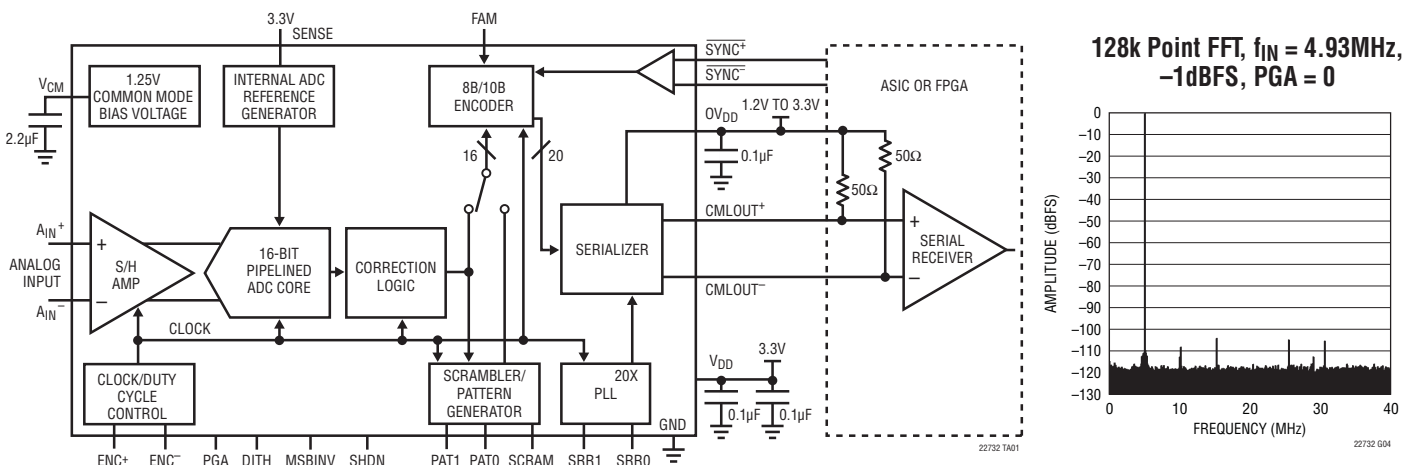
3.3V
SENSE
FAM
$\overline{SYNC^+}$
$\overline{SYNC^-}$
$V_{CM}$
1.25V COMMON MODE BIAS VOLTAGE
INTERNAL ADC REFERENCE GENERATOR
8B/10B ENCODER
ASIC OR FPGA
2.2µF
$OV_{DD}$
1.2V TO 3.3V
16
20
0.1µF
50Ω
50Ω
$A_{IN}^+$
ANALOG INPUT
$A_{IN}^-$
+
S/H AMP
–
16-BIT PIPELINED ADC CORE
CORRECTION LOGIC
SERIALIZER
$CMLOUT^+$
$CMLOUT^-$
+
SERIAL RECEIVER
–
CLOCK
CLOCK/DUTY CYCLE CONTROL
SCRAMBLER/ PATTERN GENERATOR
20X PLL
$V_{DD}$
3.3V
0.1µF
0.1µF
GND
ENC+
ENC–
PGA
DITH
MSBINV
SHDN
PAT1
PAT0
SCRAM
SRR1
SRR0
22732 TA01

128k Point FFT, $f_{IN}$ = 4.93MHz, –1dBFS, PGA = 0
0
–10
–20
–30
–40
–50
–60
–70
–80
–90
–100
–110
–120
–130
AMPLITUDE (dBFS)
0
10
20
30
40
FREQUENCY (MHz)
22732 G04